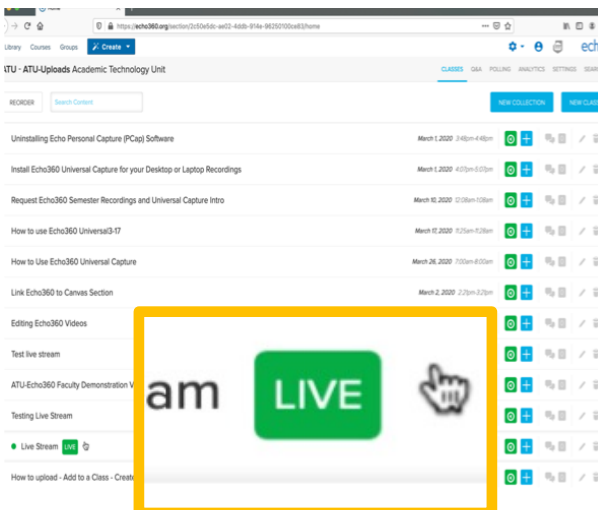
Home

https://echo360.org/section/2c50e5dc-ae02-4ddb-914e-96250100ce83/home

Library Courses Groups Create

ATU - ATU-Uploads Academic Technology Unit

CLASSES Q&A POLLING ANALYTICS SETTINGS SEAR

REORDER Search Content

NEW COLLECTION NEW CLASS

Uninstalling Echo Personal Capture (PCap) Software March 1, 2020 3:48pm-4:48pm

Install Echo360 Universal Capture for your Desktop or Laptop Recordings March 1, 2020 4:07pm-5:07pm

Request Echo360 Semester Recordings and Universal Capture Intro March 10, 2020 12:08am-1:08am

How to use Echo360 Universal3-17 March 17, 2020 11:25am-11:28am

How to Use Echo360 Universal Capture March 26, 2020 7:00am-8:00am

Link Echo360 to Canvas Section March 2, 2020 2:21pm-3:21pm

Editing Echo360 Videos

Test live stream

ATU-Echo360 Faculty Demonstration V

Testing Live Stream

Live Stream LIVE

How to upload - Add to a Class - Create

am LIVE